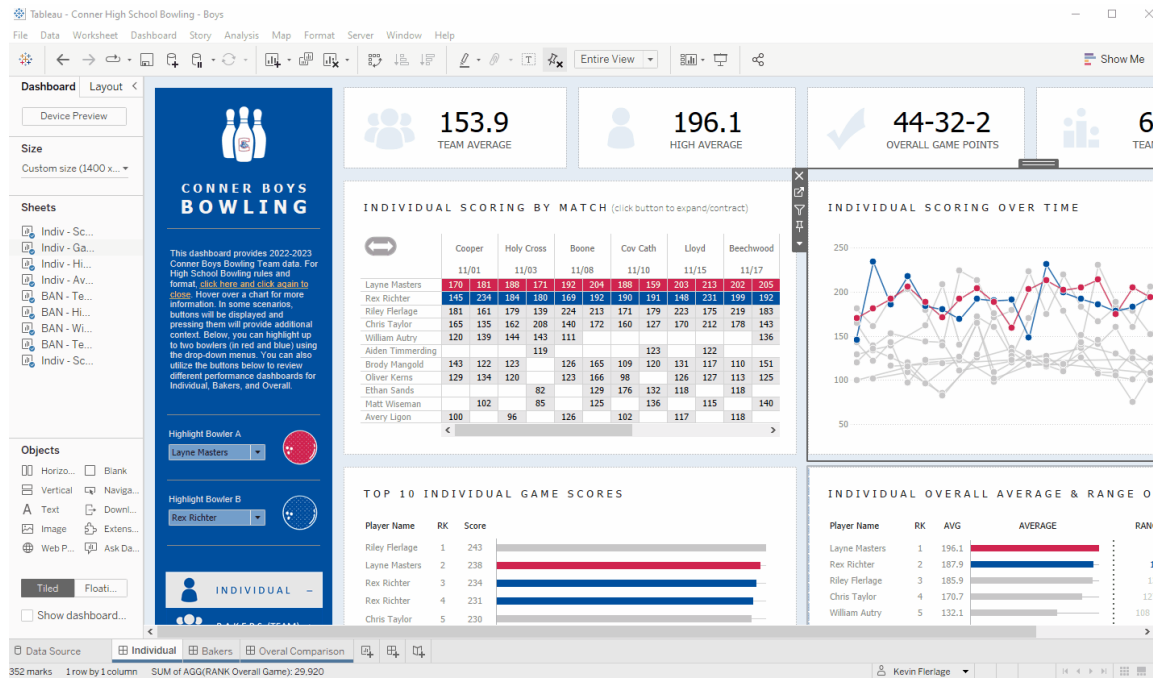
Tableau - Conner High School Bowling - Boys

File Data Worksheet Dashboard Story Analysis Map Format Server Window Help

Entire View

Show Me

Dashboard Layout

Device Preview

Size
Custom size (1400 x...

Sheets
Indiv - Sc...
Indiv - Ga...
Indiv - Hi...
Indiv - Av...
BAN - Te...
BAN - Hi...
BAN - Wi...
BAN - Te...
Indiv - Sc...

Objects
Horizo... Blank
Vertical Naviga...
Text Downl...
Image Extens...
Web P... Ask Da...

Tiled Floati...
Show dashboard...

CONNER BOYS
BOWLING

This dashboard provides 2022-2023 Conner Boys Bowling Team data. For High School Bowling rules and format, click here and click again to close. Hover over a chart for more information. In some scenarios, buttons will be displayed and pressing them will provide additional context. Below, you can highlight up to two bowlers (in red and blue) using the drop-down menus. You can also utilize the buttons below to review different performance dashboards for Individual, Bakers, and Overall.

Highlight Bowler A
Layne Masters

Highlight Bowler B
Rex Richter

INDIVIDUAL –

BAKERS (TEAM)

153.9
TEAM AVERAGE

196.1
HIGH AVERAGE

44-32-2
OVERALL GAME POINTS

6
TEAM

INDIVIDUAL SCORING BY MATCH (click button to expand/contract)

| | Cooper | | Holy Cross | | Boone | | Cov Cath | | Lloyd | | Beechwood | |
|---|---|---|---|---|---|---|---|---|---|---|---|---|
| | 11/01 | | 11/03 | | 11/08 | | 11/10 | | 11/15 | | 11/17 | |
| Layne Masters | 170 | 181 | 188 | 171 | 192 | 204 | 188 | 159 | 203 | 213 | 202 | 205 |
| Rex Richter | 145 | 234 | 184 | 180 | 169 | 192 | 190 | 191 | 148 | 231 | 199 | 192 |
| Riley Flerlage | 181 | 161 | 179 | 139 | 224 | 213 | 171 | 179 | 223 | 175 | 219 | 183 |
| Chris Taylor | 165 | 135 | 162 | 208 | 140 | 172 | 160 | 127 | 170 | 212 | 178 | 143 |
| William Autry | 120 | 139 | 144 | 143 | 111 | | | | | | | 136 |
| Aiden Timmerding | | | | 119 | | | 123 | | | 122 | | |
| Brody Mangold | 143 | 122 | 123 | | 126 | 165 | 109 | 120 | 131 | 117 | 110 | 151 |
| Oliver Kerns | 129 | 134 | 120 | | 123 | 166 | 98 | | 126 | 127 | 113 | 125 |
| Ethan Sands | | | | 82 | | 129 | 176 | 132 | 118 | | 118 | |
| Matt Wiseman | | 102 | | 85 | | 125 | | 136 | | 115 | | 140 |
| Avery Ligon | 100 | | 96 | | 126 | | 102 | | 117 | | 118 | |

INDIVIDUAL SCORING OVER TIME

250
200
150
100
50

TOP 10 INDIVIDUAL GAME SCORES

| Player Name | RK | Score |
|---|---|---|
| Riley Flerlage | 1 | 243 |
| Layne Masters | 2 | 238 |
| Rex Richter | 3 | 234 |
| Rex Richter | 4 | 231 |
| Chris Taylor | 5 | 230 |

INDIVIDUAL OVERALL AVERAGE & RANGE O

| Player Name | RK | AVG | AVERAGE | RANG |
|---|---|---|---|---|
| Layne Masters | 1 | 196.1 | | |
| Rex Richter | 2 | 187.9 | | 1 |
| Riley Flerlage | 3 | 185.9 | | 1 |
| Chris Taylor | 4 | 170.7 | | 12 |
| William Autry | 5 | 132.1 | | 108 |

Data Source Individual Bakers Overall Comparison

352 marks 1 row by 1 column SUM of AGG(RANK Overall Game): 29,920 Kevin Flerlage